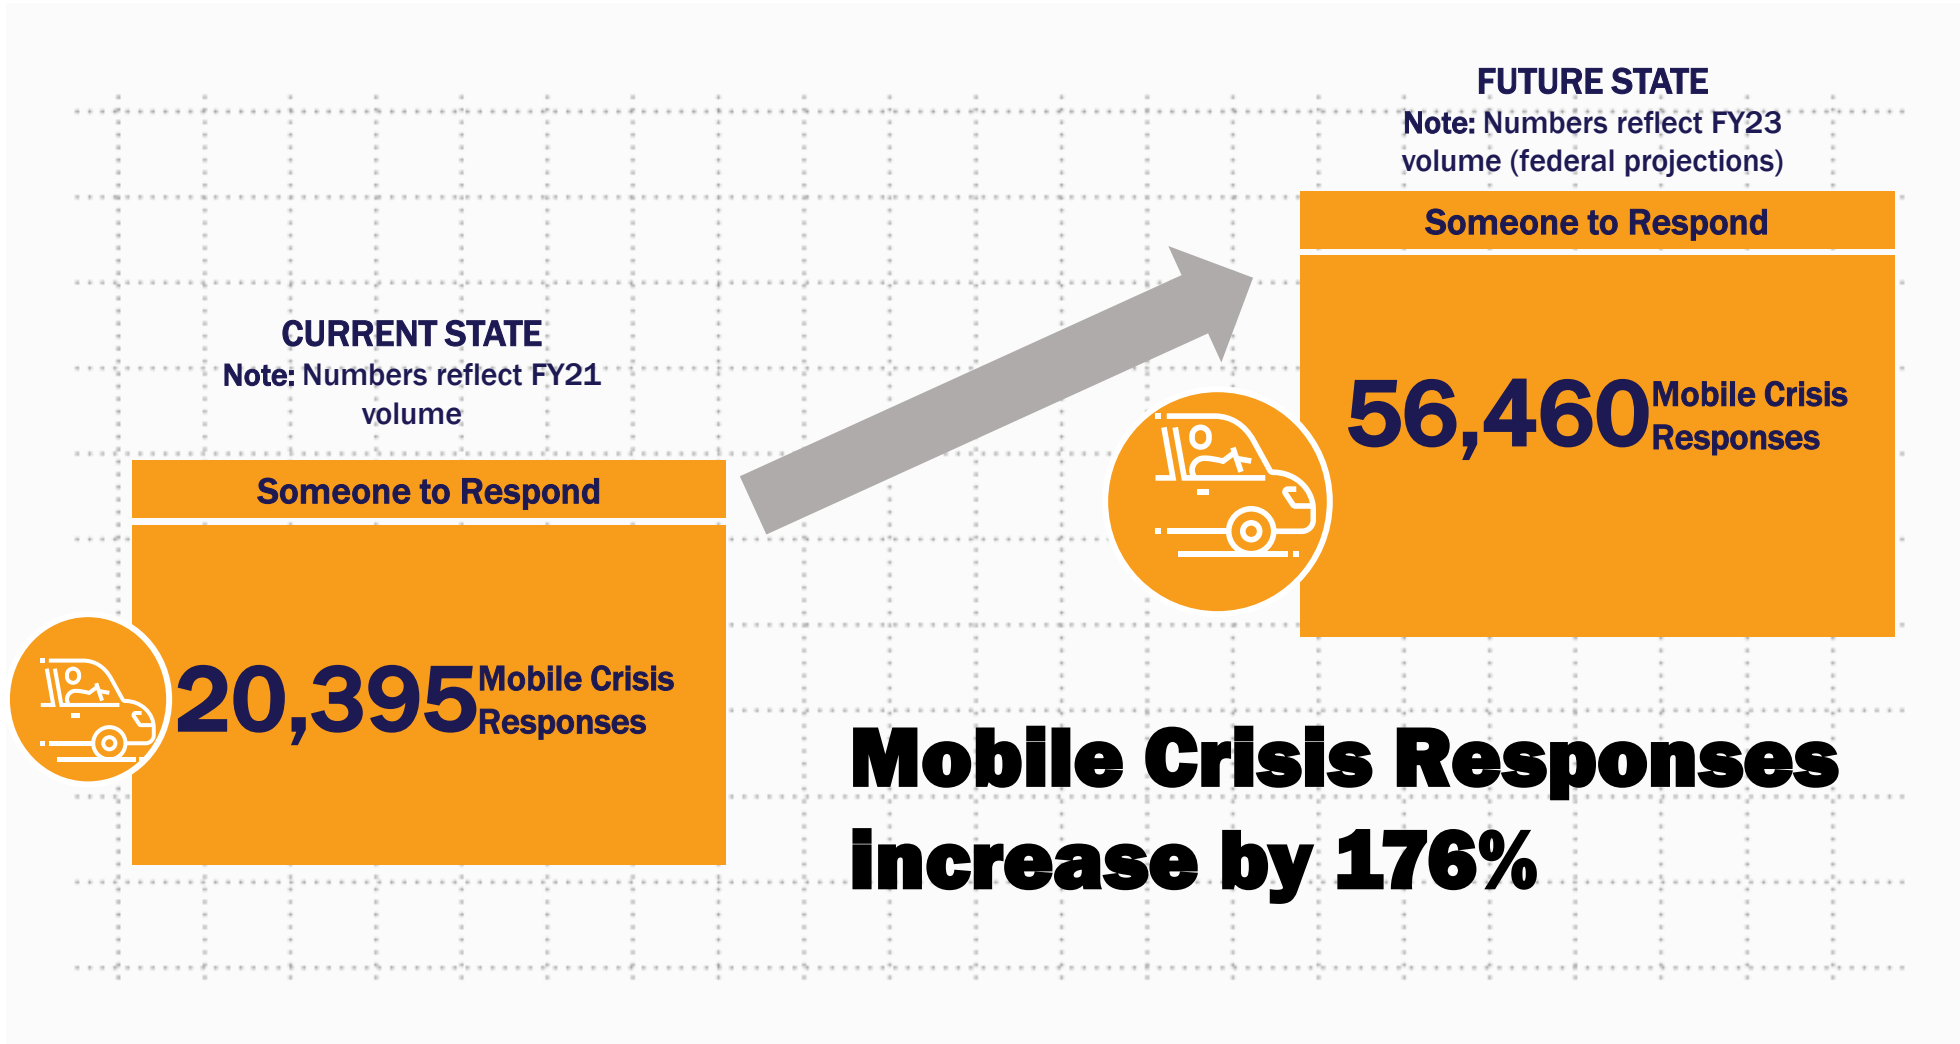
CURRENT STATE
Note: Numbers reflect FY21 volume

Someone to Respond

20,395 Mobile Crisis Responses

FUTURE STATE
Note: Numbers reflect FY23 volume (federal projections)

Someone to Respond

56,460 Mobile Crisis Responses

Mobile Crisis Responses increase by 176%